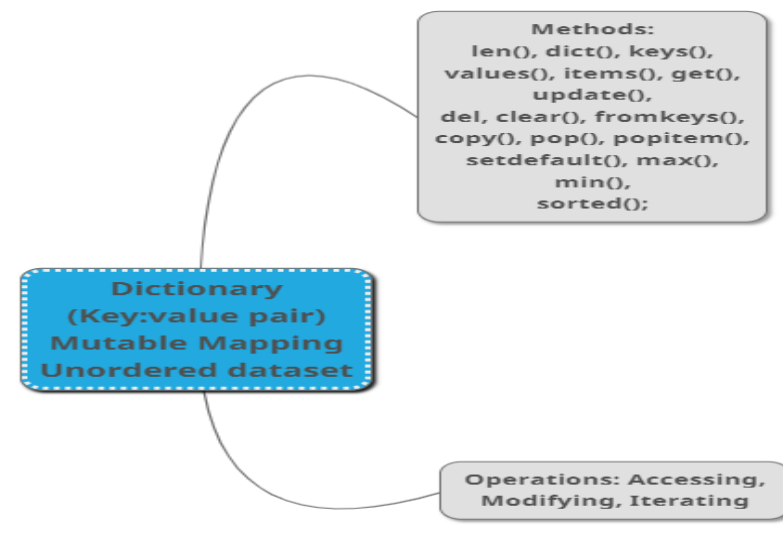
Methods:
len(), dict(), keys(), values(), items(), get(), update(), del, clear(), fromkeys(), copy(), pop(), popitem(), setdefault(), max(), min(), sorted();

Dictionary
(Key:value pair)
Mutable Mapping
Unordered dataset

Operations: Accessing, Modifying, Iterating